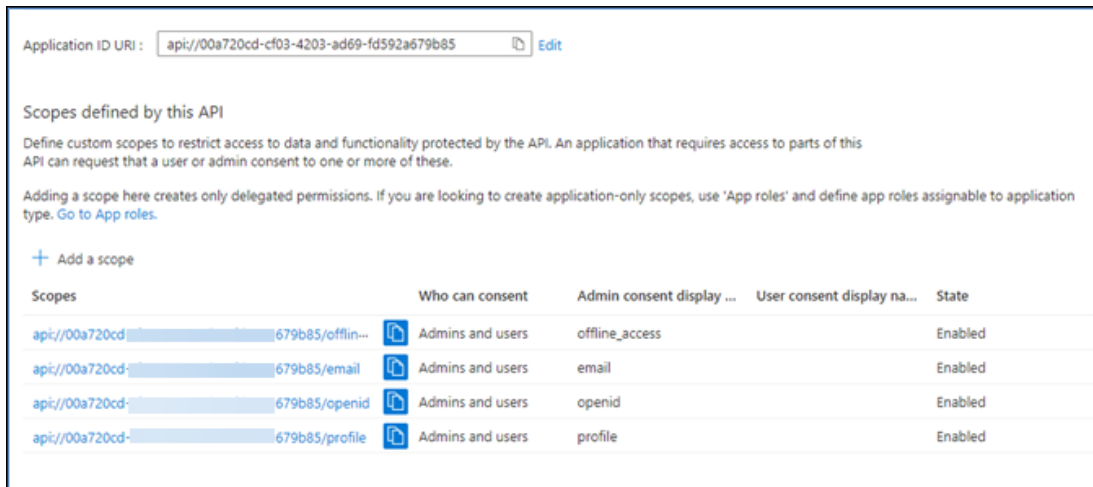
Application ID URI : api://00a720cd-cf03-4203-ad69-fd592a679b85 Edit

Scopes defined by this API

Define custom scopes to restrict access to data and functionality protected by the API. An application that requires access to parts of this API can request that a user or admin consent to one or more of these.

Adding a scope here creates only delegated permissions. If you are looking to create application-only scopes, use 'App roles' and define app roles assignable to application type. Go to App roles.

+ Add a scope

| Scopes | Who can consent | Admin consent display ... | User consent display na... | State |
|---|---|---|---|---|
| api://00a720cd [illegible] 679b85/offlin... | Admins and users | offline_access | | Enabled |
| api://00a720cd- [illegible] 679b85/email | Admins and users | email | | Enabled |
| api://00a720cd- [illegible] 679b85/openid | Admins and users | openid | | Enabled |
| api://00a720cd- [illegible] 679b85/profile | Admins and users | profile | | Enabled |